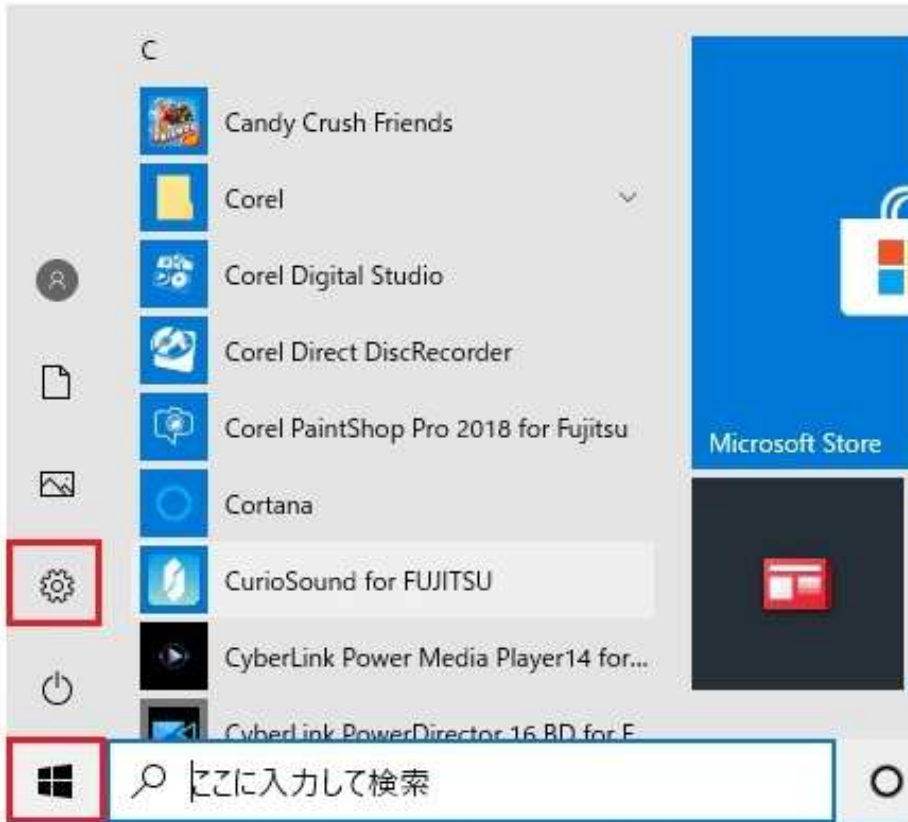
C

Candy Crush Friends

Corel

Corel Digital Studio

Corel Direct DiscRecorder

Corel PaintShop Pro 2018 for Fujitsu

Cortana

CurioSound for FUJITSU

CyberLink Power Media Player14 for...

CyberLink PowerDirector 16 BD for F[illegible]

Microsoft Store

ここに入力して検索